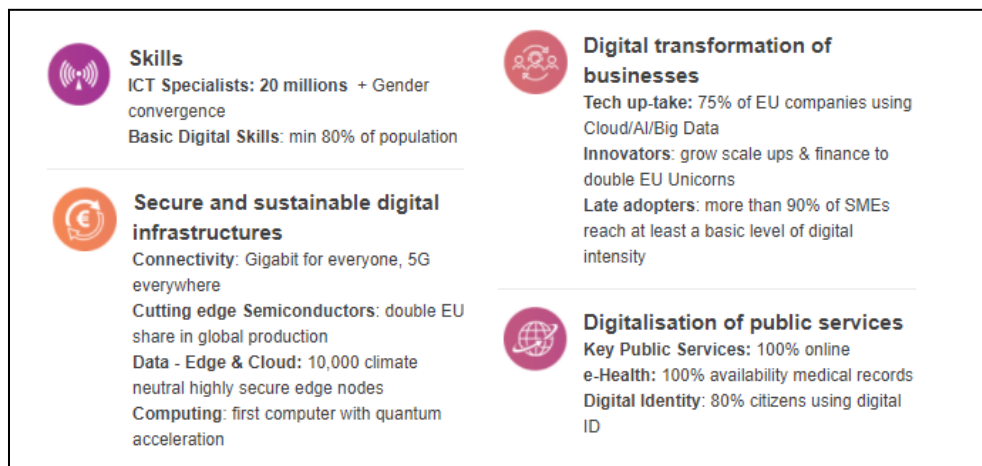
Skills
ICT Specialists: 20 millions + Gender convergence
Basic Digital Skills: min 80% of population

Secure and sustainable digital infrastructures
Connectivity: Gigabit for everyone, 5G everywhere
Cutting edge Semiconductors: double EU share in global production
Data - Edge & Cloud: 10,000 climate neutral highly secure edge nodes
Computing: first computer with quantum acceleration

Digital transformation of businesses
Tech up-take: 75% of EU companies using Cloud/AI/Big Data
Innovators: grow scale ups & finance to double EU Unicorns
Late adopters: more than 90% of SMEs reach at least a basic level of digital intensity

Digitalisation of public services
Key Public Services: 100% online
e-Health: 100% availability medical records
Digital Identity: 80% citizens using digital ID